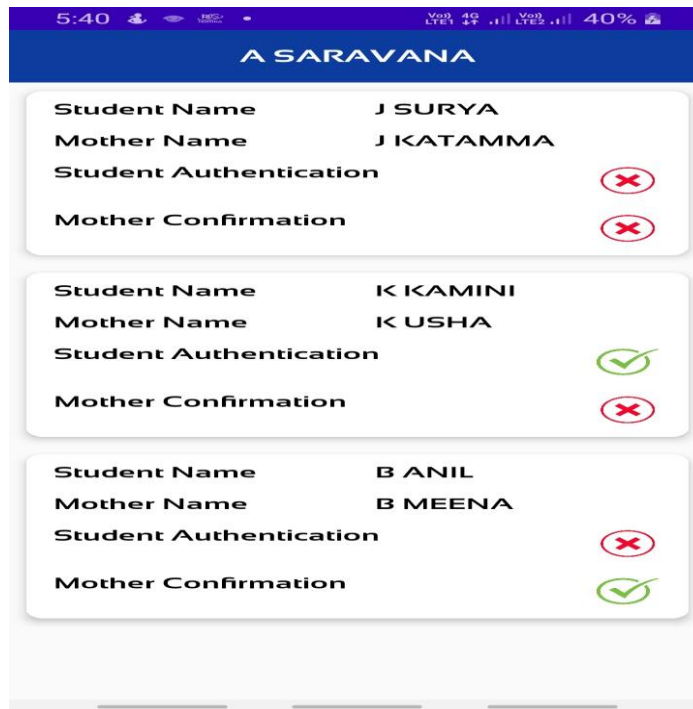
5:40 Vo) 4G LTE1 Vo) LTE2 40%

A SARAVANA

Student Name J SURYA
Mother Name J KATAMMA
Student Authentication
Mother Confirmation

Student Name K KAMINI
Mother Name K USHA
Student Authentication
Mother Confirmation

Student Name B ANIL
Mother Name B MEENA
Student Authentication
Mother Confirmation